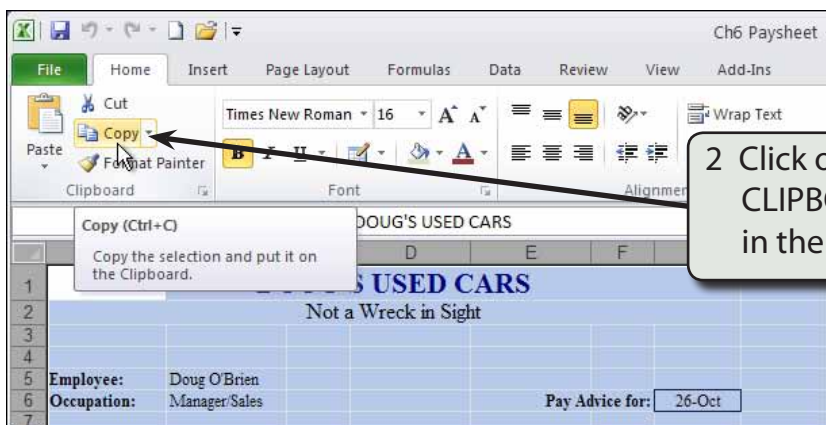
Ch6 Paysheet

File Home Insert Page Layout Formulas Data Review View Add-Ins

Cut
Copy
Paste
Format Painter
Clipboard

Times New Roman 16
Font

Wrap Text
Alignmen

2 Click o
CLIPBO
in the

Copy (Ctrl+C)

Copy the selection and put it on the Clipboard.

DOUG'S USED CARS

D E F

S USED CARS
Not a Wreck in Sight

| 1 | | |
|---|---|---|
| 2 | | |
| 3 | | |
| 4 | | |
| 5 | Employee: | Doug O'Brien |
| 6 | Occupation: | Manager/Sales |
| 7 | | |

Pay Advice for: 26-Oct